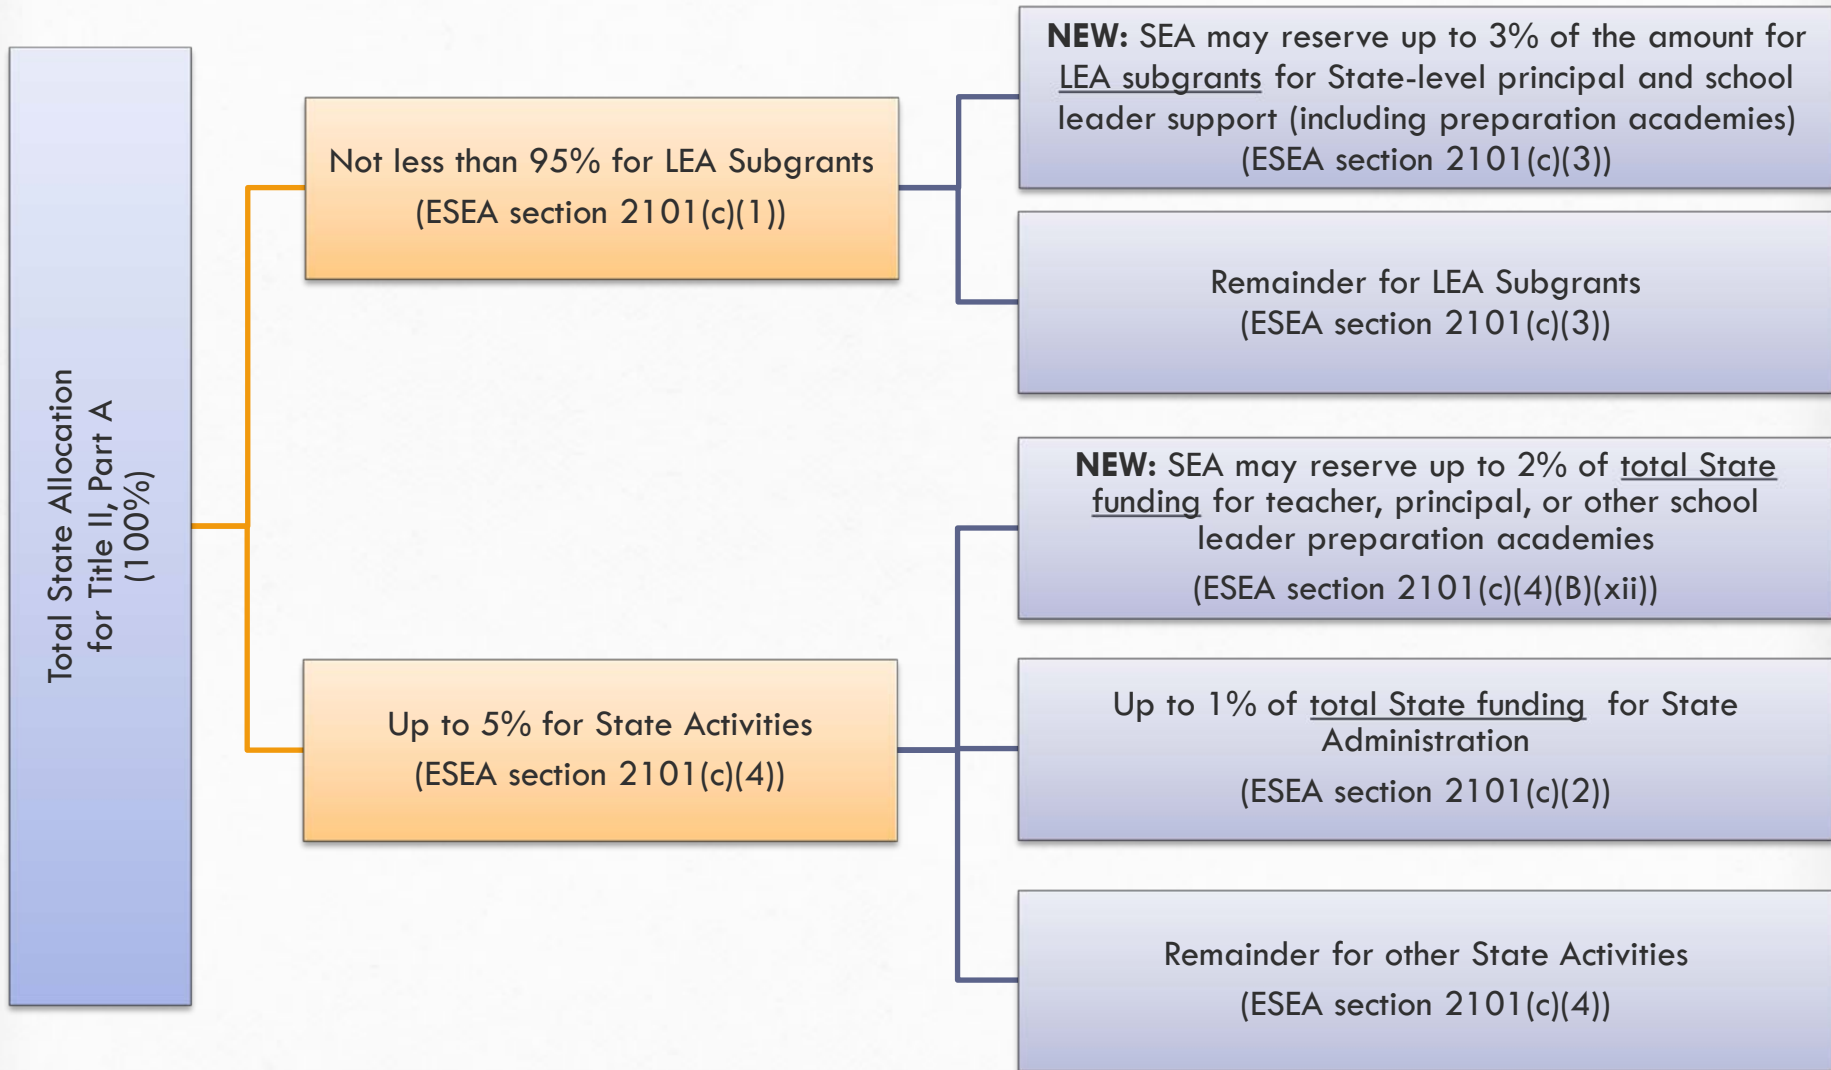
Total State Allocation for Title II, Part A (100%)

Not less than 95% for LEA Subgrants (ESEA section 2101(c)(1))

Up to 5% for State Activities (ESEA section 2101(c)(4))

NEW: SEA may reserve up to 3% of the amount for LEA subgrants for State-level principal and school leader support (including preparation academies) (ESEA section 2101(c)(3))

Remainder for LEA Subgrants (ESEA section 2101(c)(3))

NEW: SEA may reserve up to 2% of total State funding for teacher, principal, or other school leader preparation academies (ESEA section 2101(c)(4)(B)(xii))

Up to 1% of total State funding for State Administration (ESEA section 2101(c)(2))

Remainder for other State Activities (ESEA section 2101(c)(4))